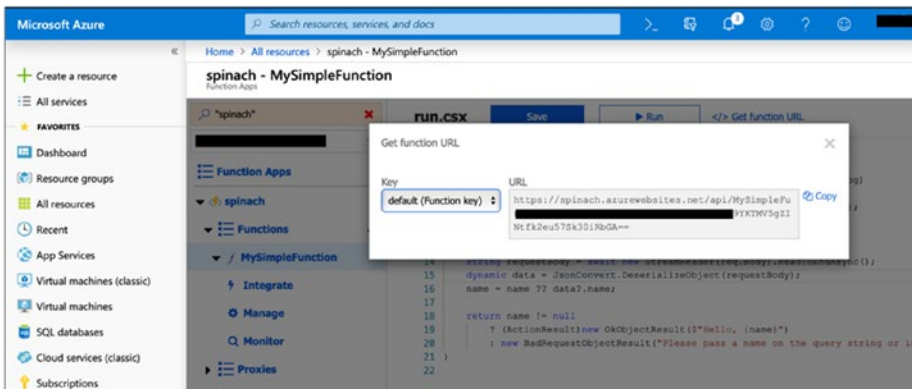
Microsoft Azure

Search resources, services, and docs

Home > All resources > spinach - MySimpleFunction

spinach - MySimpleFunction

Function Apps

+ Create a resource

All services

FAVORITES

Dashboard

Resource groups

All resources

Recent

App Services

Virtual machines (classic)

Virtual machines

SQL databases

Cloud services (classic)

Subscriptions

"spinach"

Function Apps

spinach

Functions

MySimpleFunction

Integrate

Manage

Monitor

Proxies

run.csx

Save

Run

</> Get function URL

Get function URL

Key

default (Function key)

URL

https://spinach.azurewebsites.net/api/MySimpleFu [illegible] 9YKTMV5gZI Ntfk2eu57Sk30iRbGA==

Copy

14 string requestBody = await new StreamReader(req.Body).ReadToEndAsync();
15 dynamic data = JsonConvert.DeserializeObject(requestBody);
16 name = name ?? data?.name;
17
18 return name != null
19 ? (ActionResult)new OkObjectResult($"Hello, {name}")
20 : new BadRequestObjectResult("Please pass a name on the query string or i
21 }
22